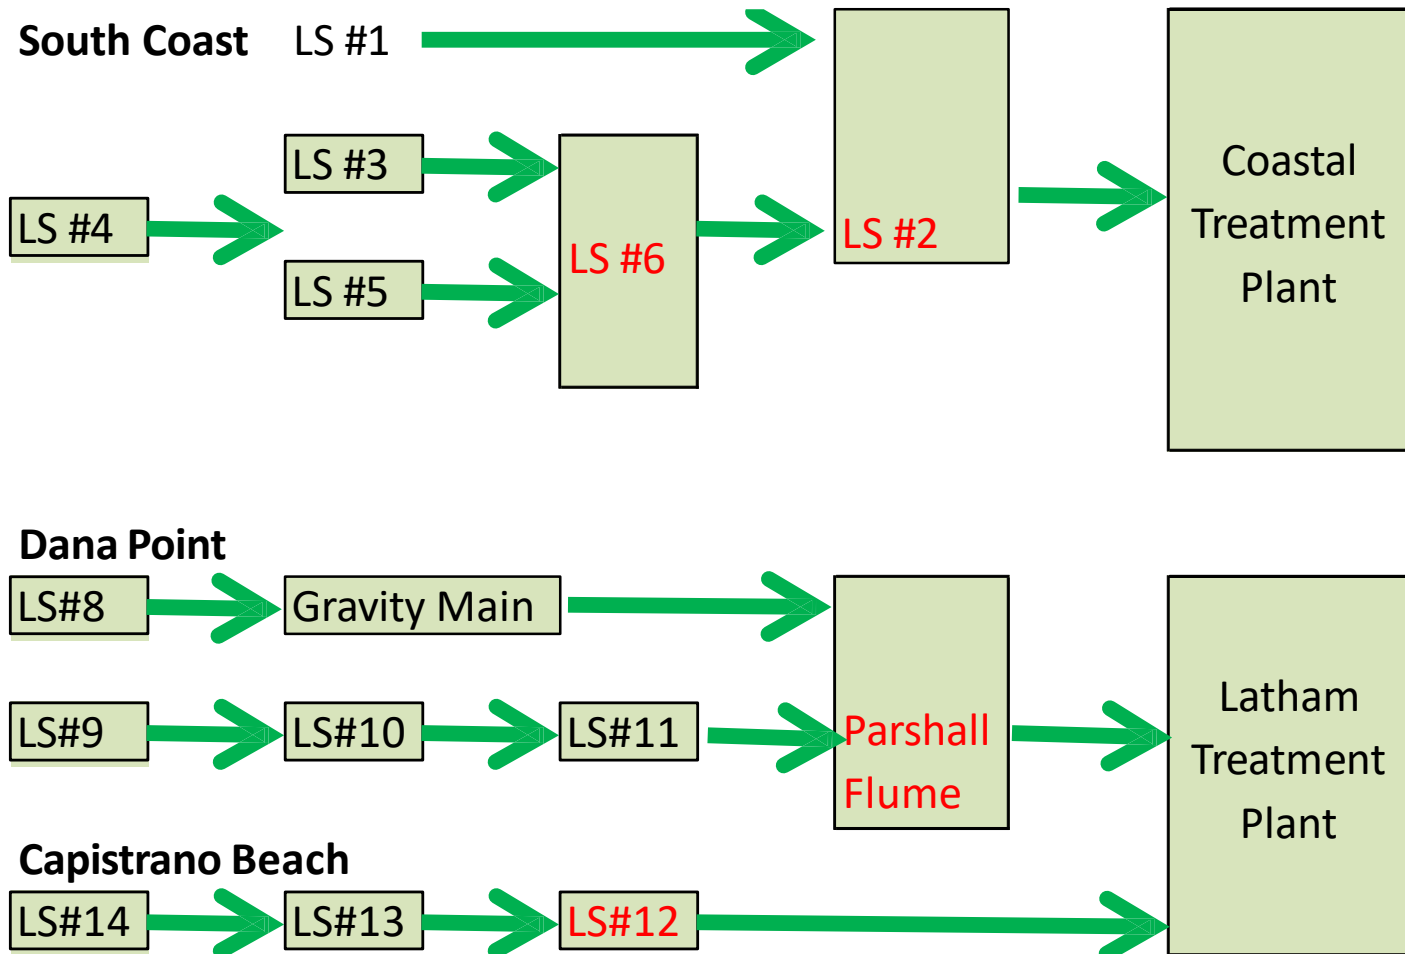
South Coast LS #1

LS #3

LS #4

LS #5

LS #6

LS #2

Coastal Treatment Plant

Dana Point

LS#8

Gravity Main

LS#9

LS#10

LS#11

Parshall Flume

Latham Treatment Plant

Capistrano Beach

LS#14

LS#13

LS#12